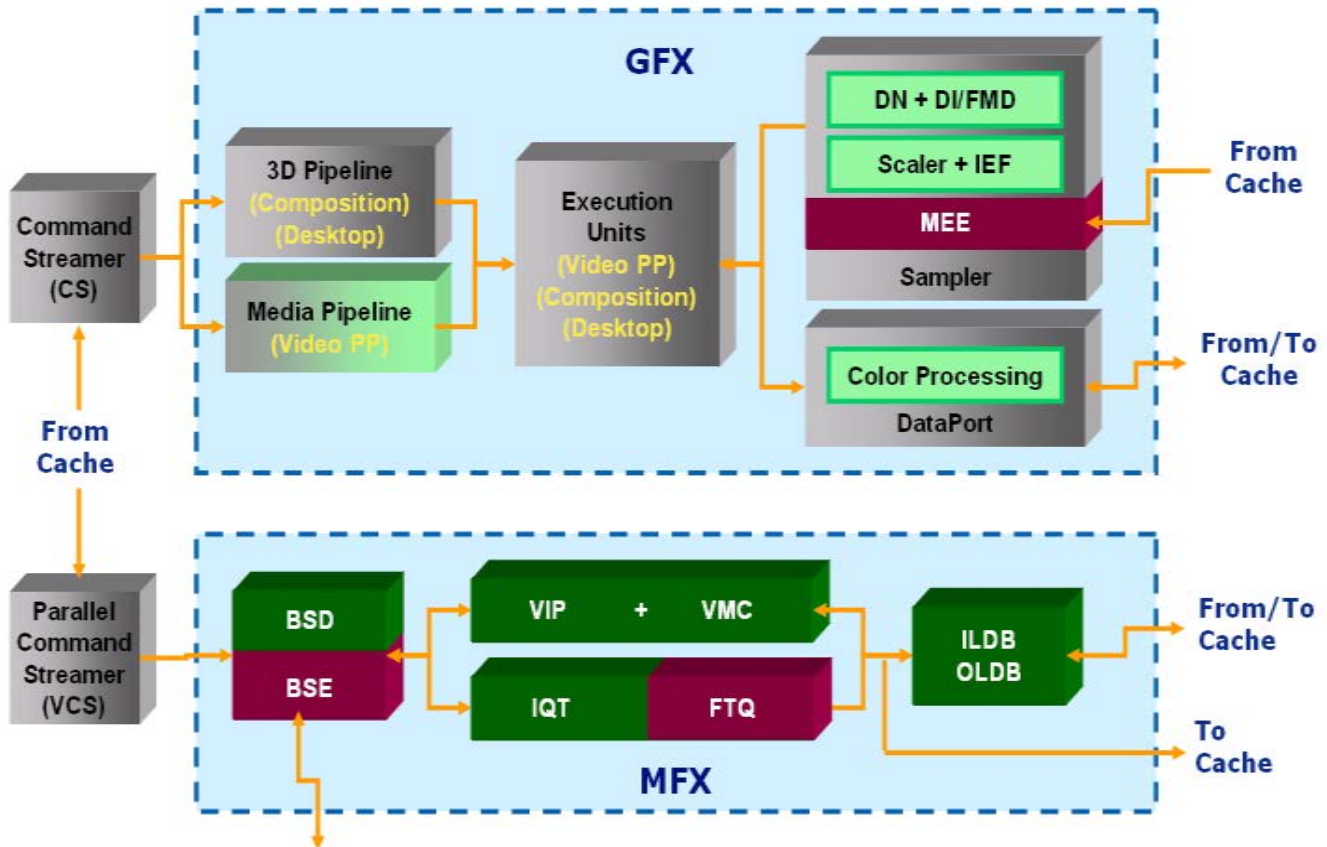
GFX

Command Streamer (CS)

3D Pipeline (Composition) (Desktop)

Media Pipeline (Video PP)

Execution Units (Video PP) (Composition) (Desktop)

DN + DI/FMD

Scaler + IEF

MEE

Sampler

From Cache

Color Processing

DataPort

From/To Cache

From Cache

Parallel Command Streamer (VCS)

BSD

BSE

VIP + VMC

IQT

FTQ

ILDB OLDB

From/To Cache

To Cache

MFX